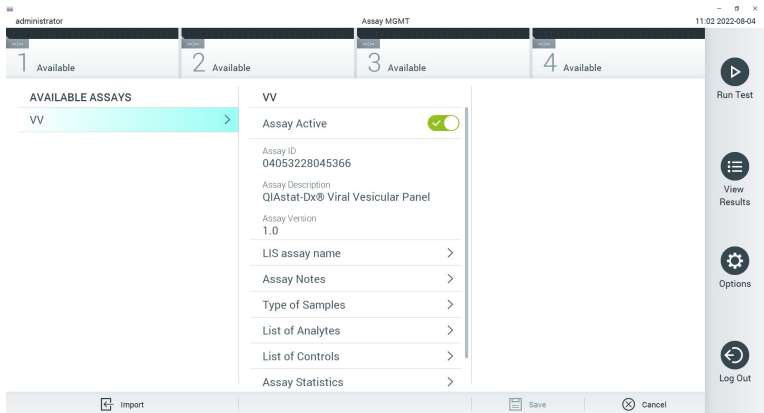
administrator

Assay MGMT

11:02 2022-08-04

1 Available

2 Available

3 Available

4 Available

Run Test

View Results

Options

Log Out

AVAILABLE ASSAYS

VV

VV

Assay Active

Assay ID
04053228045366

Assay Description
QIAstat-Dx® Viral Vesicular Panel

Assay Version
1.0

LIS assay name

Assay Notes

Type of Samples

List of Analytes

List of Controls

Assay Statistics

Import

Save

Cancel